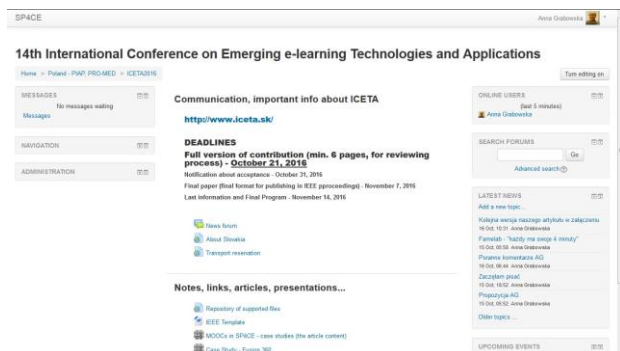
SP4CE

Anna Grabowska

14th International Conference on Emerging e-learning Technologies and Applications

Home » Poland - PIAP, PRO-MED » ICETA2016

Turn editing on

MESSAGES
No messages waiting
Messages

NAVIGATION

ADMINISTRATION

Communication, important info about ICETA

http://www.iceta.sk/

DEADLINES
Full version of contribution (min. 6 pages, for reviewing process) - October 21, 2016
Notification about acceptance - October 31, 2016
Final paper (final format for publishing in IEEE proceedings) - November 7, 2016
Last information and Final Program - November 14, 2016

News forum
About Slovakia
Transport reservation

Notes, links, articles, presentations...

Repository of supported files
ICEE Template
MOOCs in SP4CE - case studies (the article content)
Case Study - Fusion 360

ONLINE USERS
(last 5 minutes)
Anna Grabowska

SEARCH FORUMS
Go
Advanced search

LATEST NEWS
Add a new topic...
Kolejna wersja naszego artykułu w załączeniu
16 Oct, 10:31 Anna Grabowska
Famelab - "każdy ma swoje 4 minuty"
15 Oct, 05:58 Anna Grabowska
Poranne komentarze AG
16 Oct, 06:44 Anna Grabowska
Zacząłem pisać
15 Oct, 16:02 Anna Grabowska
Propozycja AG
15 Oct, 06:52 Anna Grabowska
Older topics ...

UPCOMING EVENTS